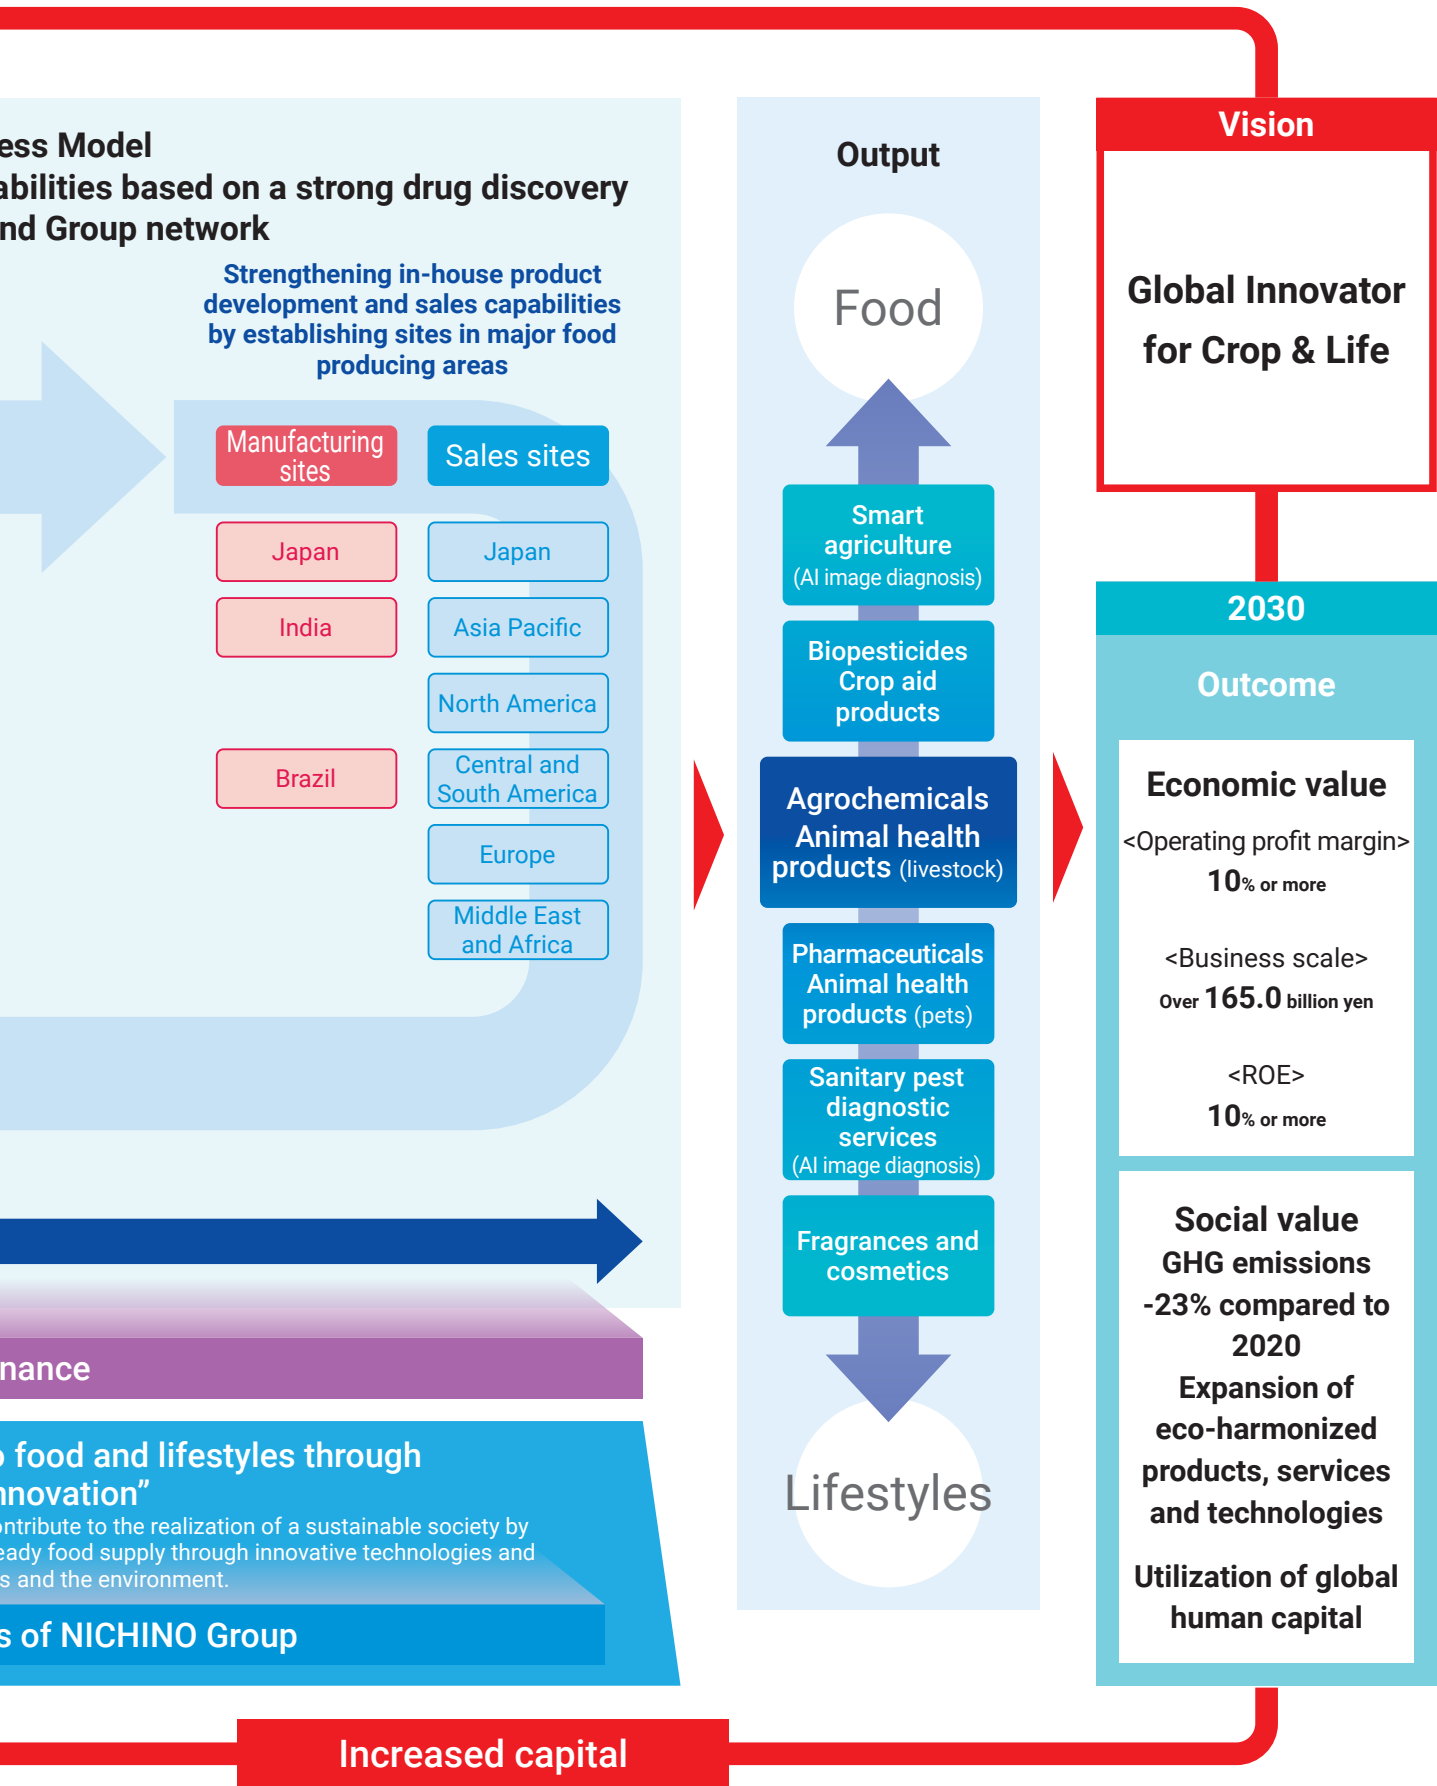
ess Model
abilities based on a strong drug discovery nd Group network

Strengthening in-house product development and sales capabilities by establishing sites in major food producing areas

| Manufacturing sites | Sales sites |
|---|---|
| Japan | Japan |
| India | Asia Pacific |
| | North America |
| Brazil | Central and South America |
| | Europe |
| | Middle East and Africa |

nance

o food and lifestyles through nnovation"
ontribute to the realization of a sustainable society by eady food supply through innovative technologies and s and the environment.

s of NICHINO Group

Output

Food

Smart agriculture (AI image diagnosis)

Biopesticides Crop aid products

Agrochemicals Animal health products (livestock)

Pharmaceuticals Animal health products (pets)

Sanitary pest diagnostic services (AI image diagnosis)

Fragrances and cosmetics

Lifestyles

Vision

Global Innovator for Crop & Life

2030

Outcome

Economic value
<Operating profit margin>
10% or more

<Business scale>
Over 165.0 billion yen

<ROE>
10% or more

Social value
GHG emissions -23% compared to 2020
Expansion of eco-harmonized products, services and technologies

Utilization of global human capital

Increased capital